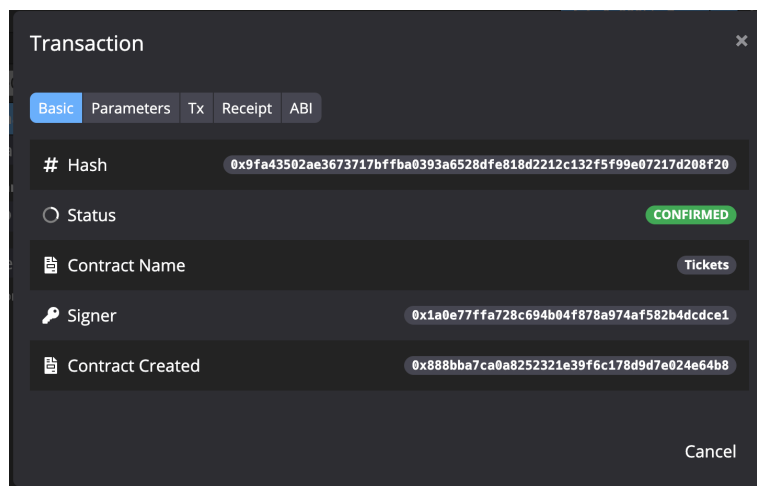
Transaction

×

Basic Parameters Tx Receipt ABI

# Hash 0x9fa43502ae3673717bffba0393a6528dfe818d2212c132f5f99e07217d208f20

Status CONFIRMED

Contract Name Tickets

Signer 0x1a0e77ffa728c694b04f878a974af582b4dcdce1

Contract Created 0x888bba7ca0a8252321e39f6c178d9d7e024e64b8

Cancel